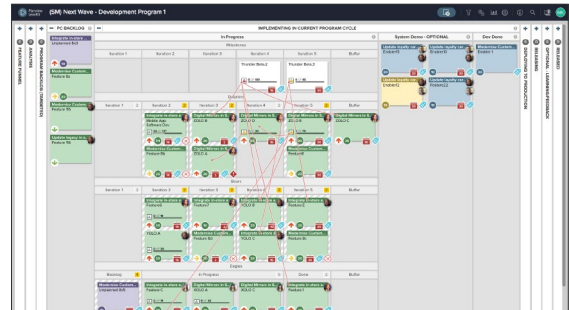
(SM) Next Wave - Development Program 1

PC BACKLOG

IMPLEMENTING IN CURRENT PROGRAM CYCLE

In Progress

System Demo - OPTIONAL

Dev Done

Milestones

Iteration 1

Iteration 2

Iteration 3

Iteration 4

Iteration 5

Buffer

Thunder Beta 2

Thunder Beta 3

Dolphins

Bears

Eagles

Backlog

In Progress

Done

Buffer

FEATURE FUNNEL

ANALYZING

PROGRAM BACKLOG (ORDERED)

DEPLOYING TO PRODUCTION

RELEASING

OPTIONAL: LEARNING/FEEDBACK

RELEASED

Unplanned Bell

Feature 96

Feature 8b

Feature C

Feature 1

Feature 2

Feature 8

Feature 9

Feature 10

Feature 11

Feature 12

Feature 14

Enabler 11

Enabler 12

Enabler 13

ZOLO A

ZOLO B

ZOLO C

ZOLO D

ZOLO E

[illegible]